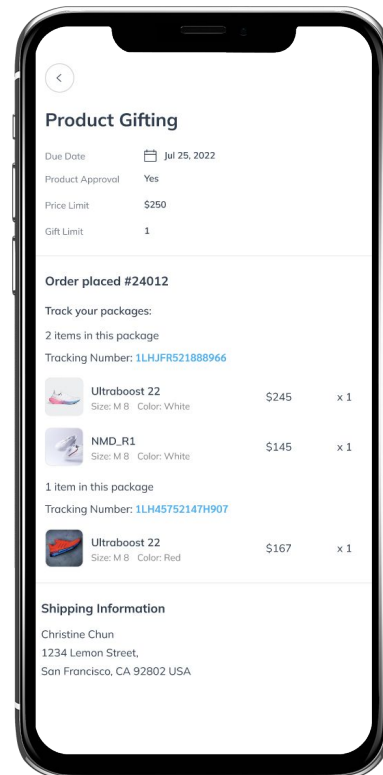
Product Gifting

Due Date Jul 25, 2022
Product Approval Yes
Price Limit $250
Gift Limit 1

Order placed #24012

Track your packages:

2 items in this package

Tracking Number: 1LHJFR521888966

Ultraboost 22
Size: M 8 Color: White
$245 x 1

NMD_R1
Size: M 8 Color: White
$145 x 1

1 item in this package

Tracking Number: 1LH45752147H907

Ultraboost 22
Size: M 8 Color: Red
$167 x 1

Shipping Information

Christine Chun
1234 Lemon Street,
San Francisco, CA 92802 USA